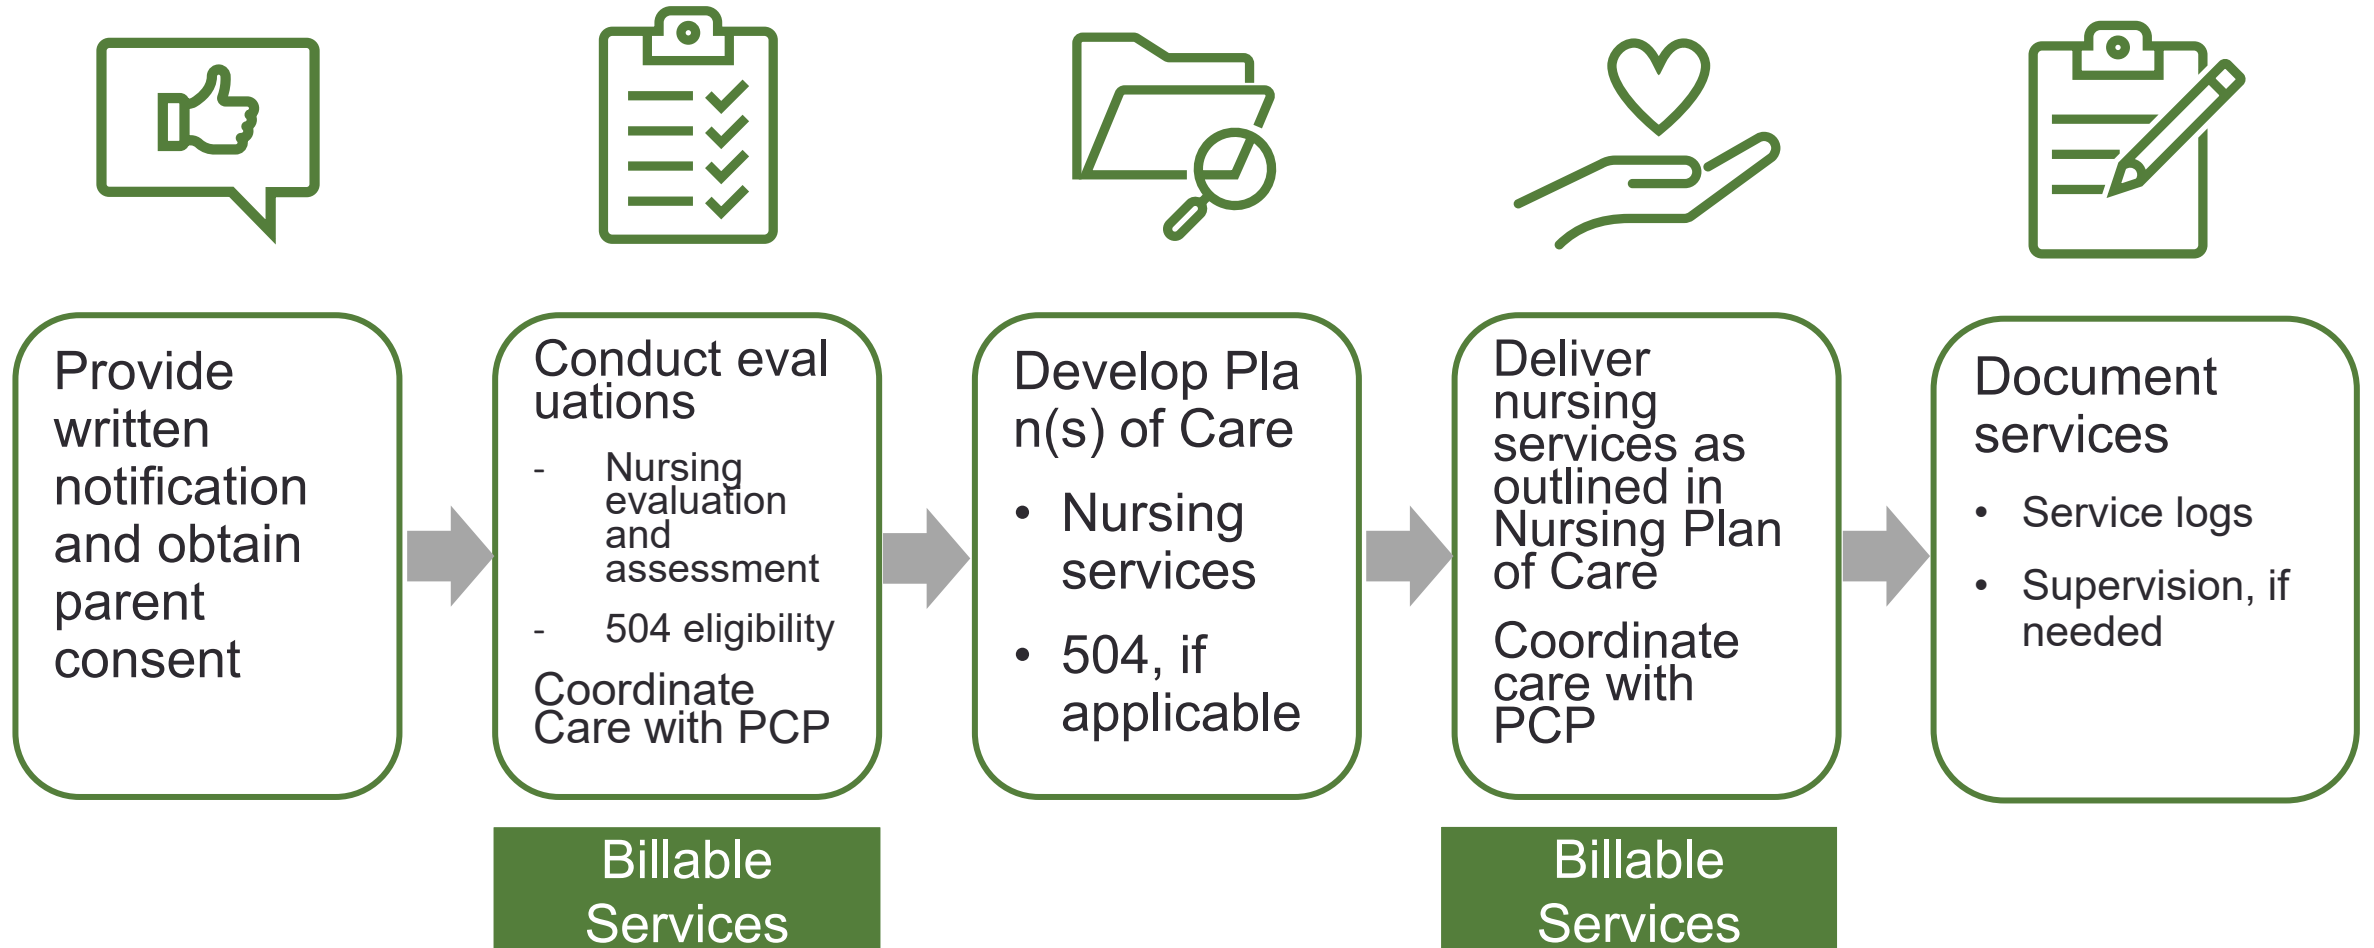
Provide written notification and obtain parent consent

Conduct evaluations

- Nursing evaluation and assessment
- 504 eligibility

Coordinate Care with PCP

Billable Services

Develop Plan(s) of Care

• Nursing services
• 504, if applicable

Deliver nursing services as outlined in Nursing Plan of Care

Coordinate care with PCP

Billable Services

Document services

• Service logs
• Supervision, if needed